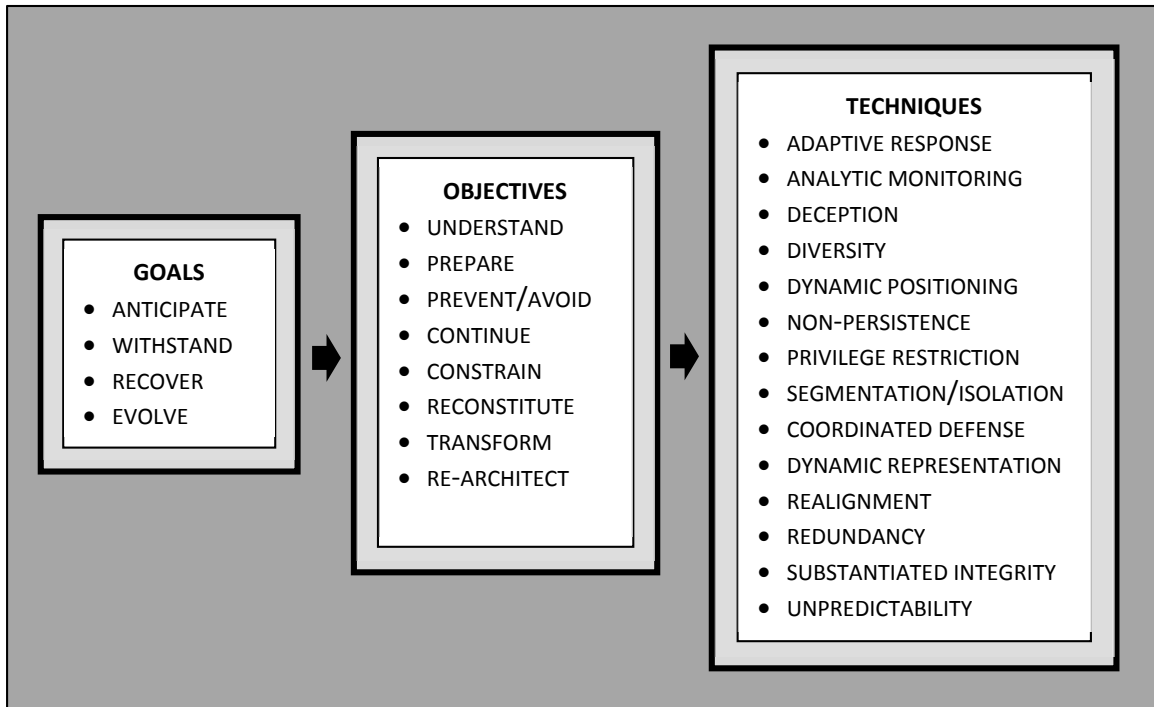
GOALS
- ANTICIPATE
- WITHSTAND
- RECOVER
- EVOLVE

OBJECTIVES
- UNDERSTAND
- PREPARE
- PREVENT/AVOID
- CONTINUE
- CONSTRAIN
- RECONSTITUTE
- TRANSFORM
- RE-ARCHITECT

TECHNIQUES
- ADAPTIVE RESPONSE
- ANALYTIC MONITORING
- DECEPTION
- DIVERSITY
- DYNAMIC POSITIONING
- NON-PERSISTENCE
- PRIVILEGE RESTRICTION
- SEGMENTATION/ISOLATION
- COORDINATED DEFENSE
- DYNAMIC REPRESENTATION
- REALIGNMENT
- REDUNDANCY
- SUBSTANTIATED INTEGRITY
- UNPREDICTABILITY